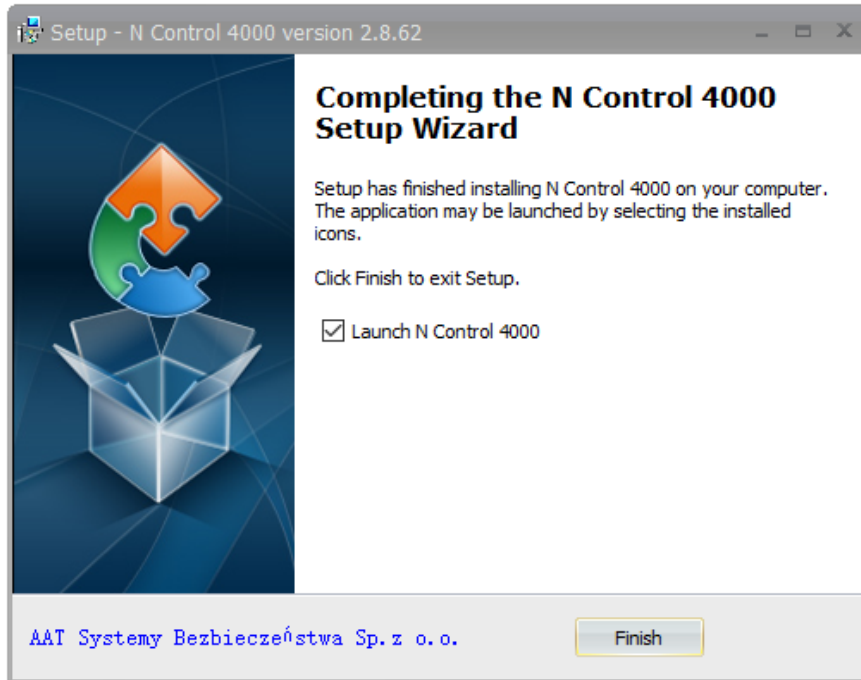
Setup - N Control 4000 version 2.8.62

Completing the N Control 4000 Setup Wizard

Setup has finished installing N Control 4000 on your computer. The application may be launched by selecting the installed icons.

Click Finish to exit Setup.

Launch N Control 4000

AAT Systemy Bezpieczeństwa Sp. z o.o.

Finish